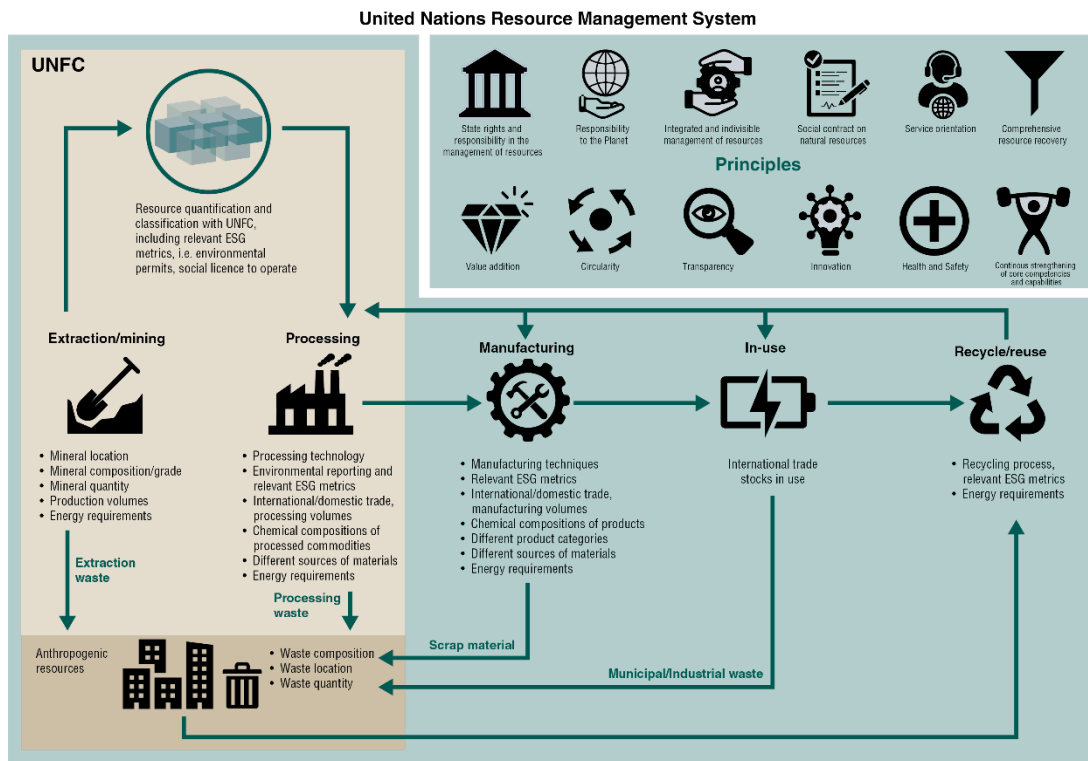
United Nations Resource Management System

UNFC

Resource quantification and classification with UNFC, including relevant ESG metrics, i.e. environmental permits, social licence to operate

State rights and responsibility in the management of resources

Responsibility to the Planet

Integrated and indivisible management of resources

Social contract on natural resources

Service orientation

Comprehensive resource recovery

Principles

Value addition

Circularity

Transparency

Innovation

Health and Safety

Continous strengthening of core competencies and capabilities

Extraction/mining

- Mineral location
- Mineral composition/grade
- Mineral quantity
- Production volumes
- Energy requirements

Extraction waste

Processing

- Processing technology
- Environmental reporting and relevant ESG metrics
- International/domestic trade, processing volumes
- Chemical compositions of processed commodities
- Different sources of materials
- Energy requirements

Processing waste

Manufacturing

- Manufacturing techniques
- Relevant ESG metrics
- International/domestic trade, manufacturing volumes
- Chemical compositions of products
- Different product categories
- Different sources of materials
- Energy requirements

In-use

International trade stocks in use

Recycle/reuse

- Recycling process, relevant ESG metrics
- Energy requirements

Scrap material

Municipal/Industrial waste

Anthropogenic resources

- Waste composition
- Waste location
- Waste quantity